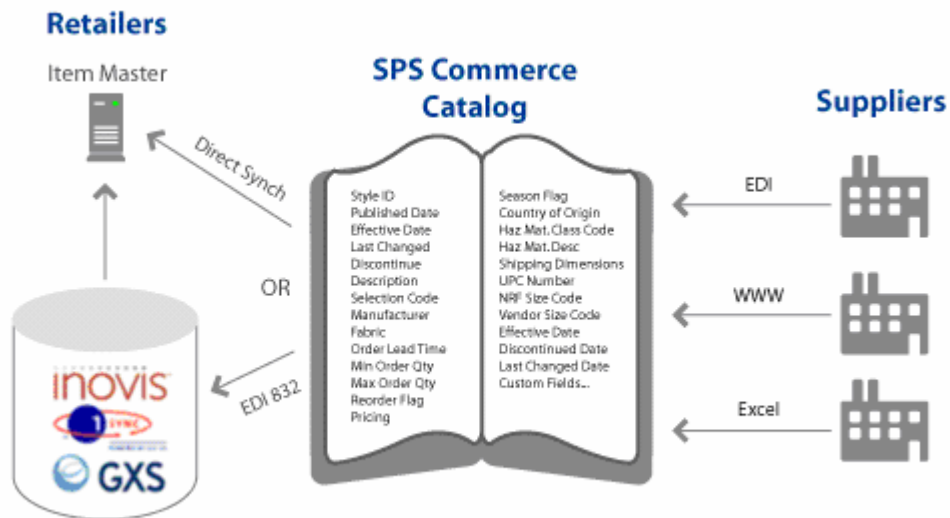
Retailers

Item Master

SPS Commerce Catalog

Suppliers

Direct Synch

OR

EDI 832

Style ID
Published Date
Effective Date
Last Changed
Discontinue
Description
Selection Code
Manufacturer
Fabric
Order Lead Time
Min Order Qty
Max Order Qty
Reorder Flag
Pricing

Season Flag
Country of Origin
Haz.Mat.Class Code
Haz.Mat.Desc
Shipping Dimensions
UPC Number
NRF Size Code
Vendor Size Code
Effective Date
Discontinued Date
Last Changed Date
Custom Fields...

EDI

WWW

Excel

inovis

1SYNC

GXS